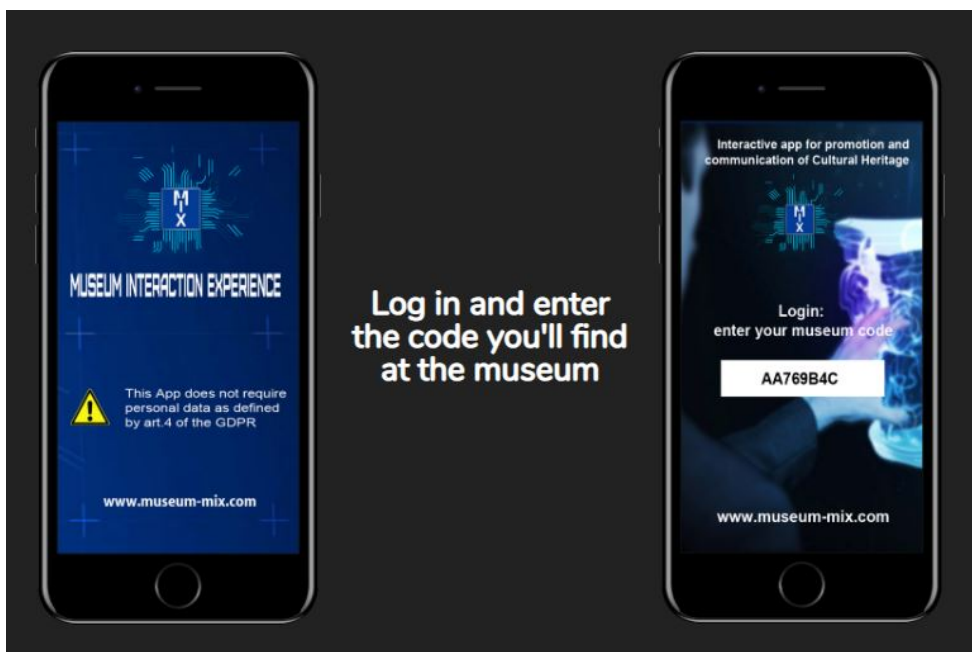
MIX

MUSEUM INTERACTION EXPERIENCE

This App does not require personal data as defined by art.4 of the GDPR

www.museum-mix.com

Log in and enter the code you'll find at the museum

Interactive app for promotion and communication of Cultural Heritage

MIX

Login:
enter your museum code

AA769B4C

www.museum-mix.com